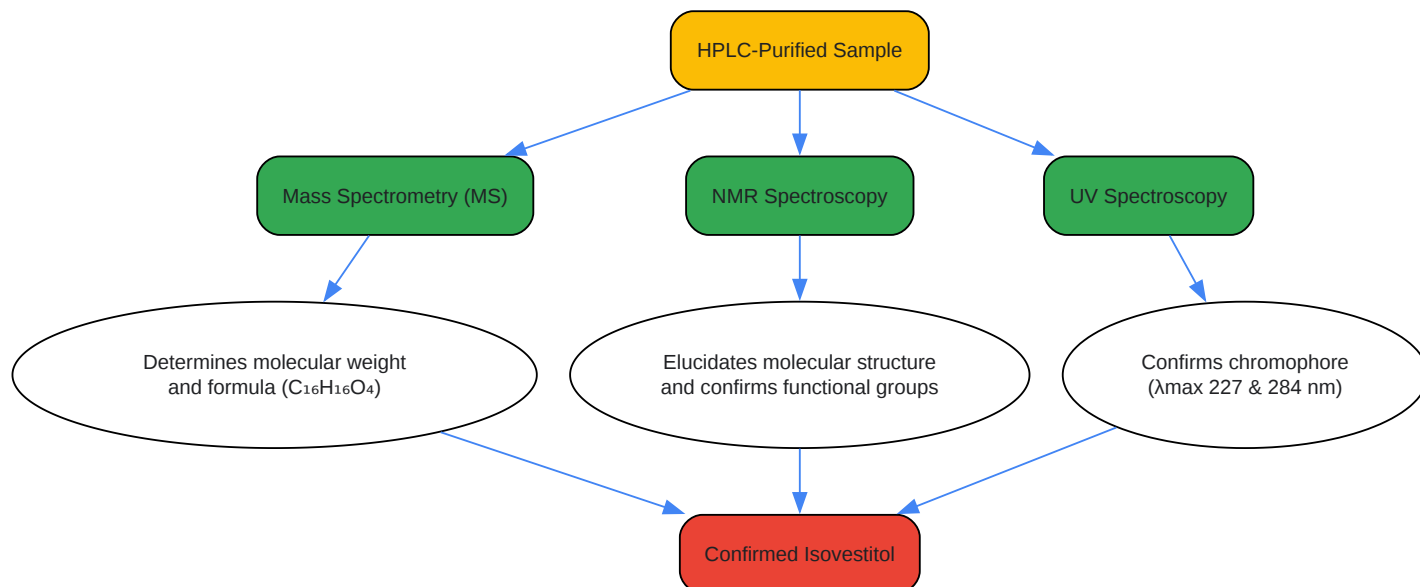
HPLC-Purified Sample

Mass Spectrometry (MS)

NMR Spectroscopy

UV Spectroscopy

Determines molecular weight and formula ($C_{16}H_{16}O_4$)

Elucidates molecular structure and confirms functional groups

Confirms chromophore (λmax 227 & 284 nm)

Confirmed Isovestitol